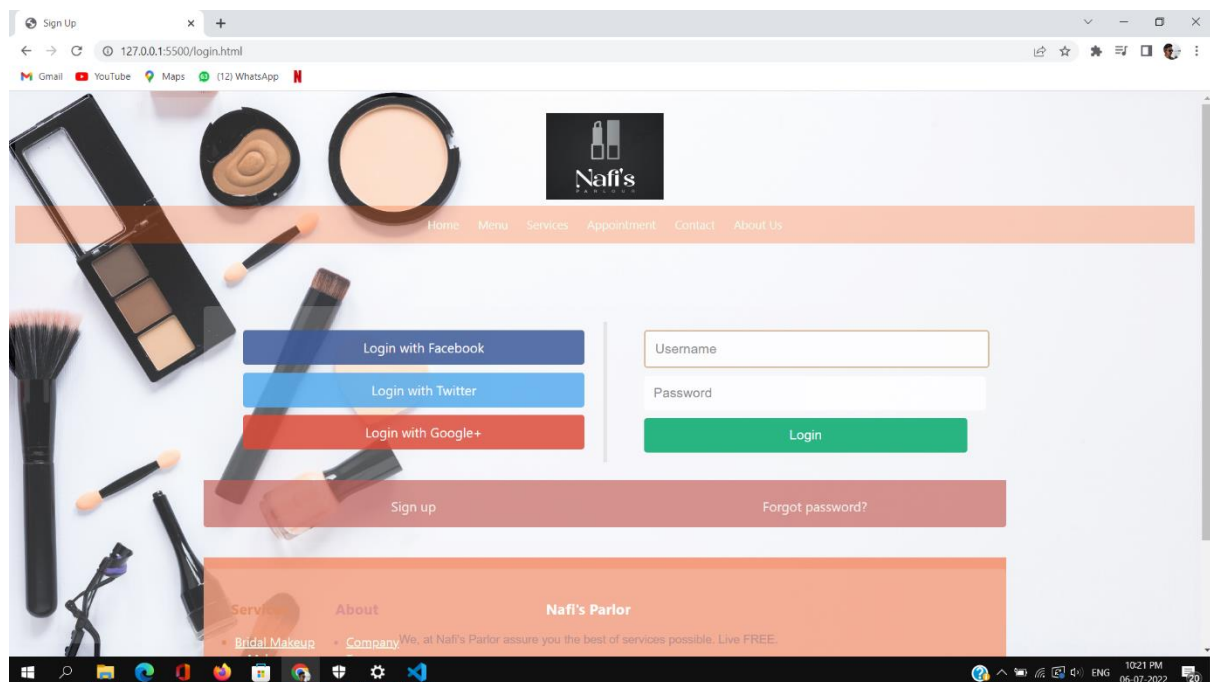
Sign Up
127.0.0.1:5500/login.html
Gmail YouTube Maps (12) WhatsApp

Nafi's
PARLOUR

Home Menu Services Appointment Contact About Us

Login with Facebook
Login with Twitter
Login with Google+

Username
Password
Login

Sign up
Forgot password?

Services
About
Nafi's Parlor

Bridal Makeup
Company
We, at Nafi's Parlor assure you the best of services possible. Live FREE.

ENG 10:21 PM 06-07-2022
20